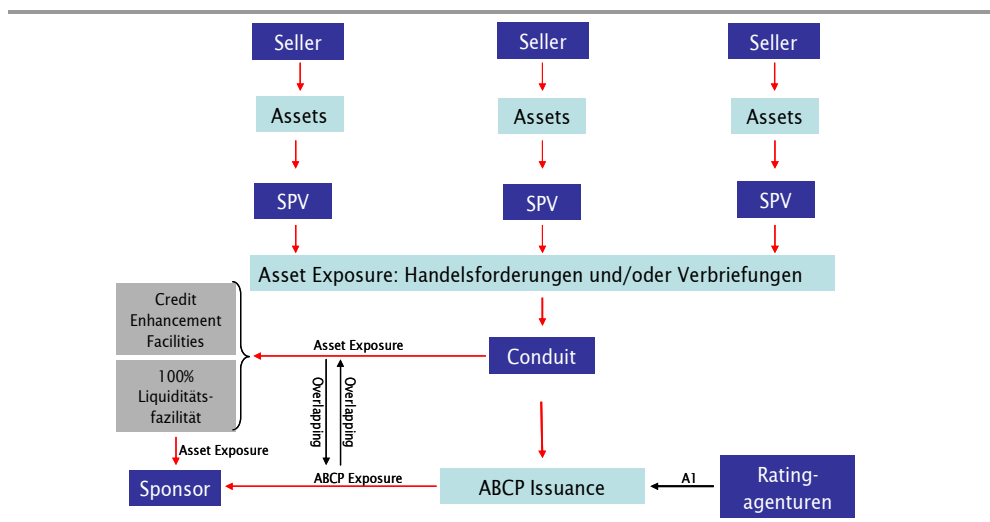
Seller

Seller

Seller

Assets

Assets

Assets

SPV

SPV

SPV

Asset Exposure: Handelsforderungen und/oder Verbriefungen

Credit Enhancement Facilities

100% Liquiditätsfazilität

Asset Exposure

Conduit

Overlapping

Overlapping

Asset Exposure

ABCP Exposure

Sponsor

ABCP Issuance

A1

Ratingagenturen